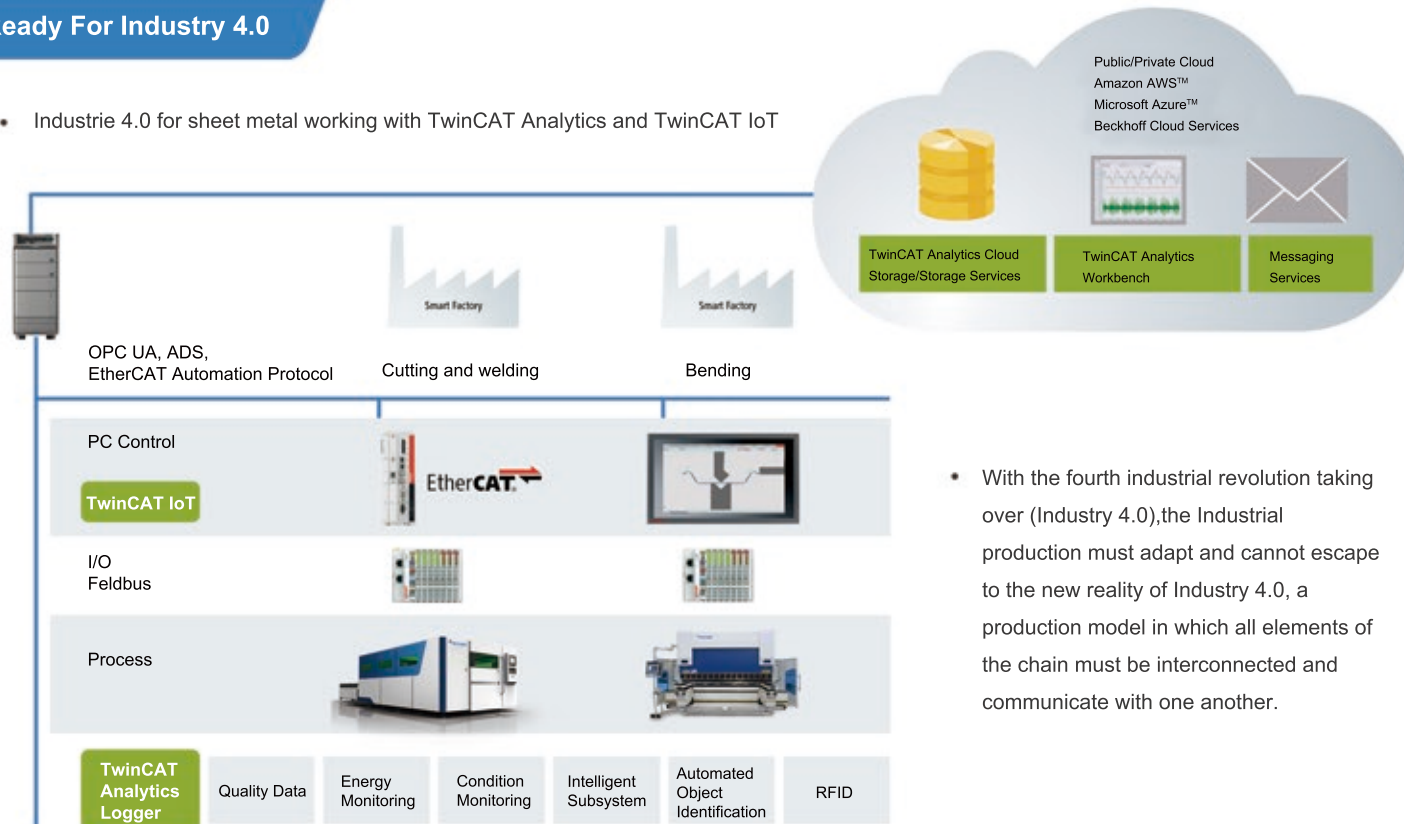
eady For Industry 4.0

• Industrie 4.0 for sheet metal working with TwinCAT Analytics and TwinCAT IoT

Public/Private Cloud
Amazon AWS$^{TM}$
Microsoft Azure$^{TM}$
Beckhoff Cloud Services

TwinCAT Analytics Cloud Storage/Storage Services

TwinCAT Analytics Workbench

Messaging Services

Smart Factory

Smart Factory

OPC UA, ADS,
EtherCAT Automation Protocol

Cutting and welding

Bending

PC Control

TwinCAT IoT

EtherCAT

I/O
Feldbus

Process

TwinCAT Analytics Logger

Quality Data

Energy Monitoring

Condition Monitoring

Intelligent Subsystem

Automated Object Identification

RFID

• With the fourth industrial revolution taking over (Industry 4.0),the Industrial production must adapt and cannot escape to the new reality of Industry 4.0, a production model in which all elements of the chain must be interconnected and communicate with one another.